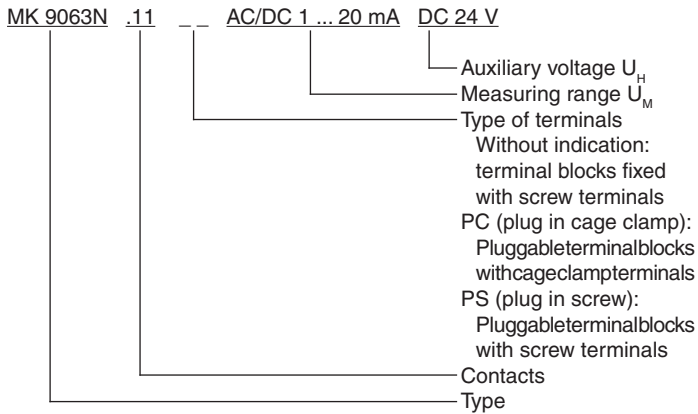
MK 9063N .11 _ _ AC/DC 1 ... 20 mA DC 24 V

Auxiliary voltage $U_H$
Measuring range $U_M$
Type of terminals
Without indication: terminal blocks fixed with screw terminals
PC (plug in cage clamp): Pluggableterminalblocks withcageclampterminals
PS (plug in screw): Pluggableterminalblocks with screw terminals
Contacts
Type